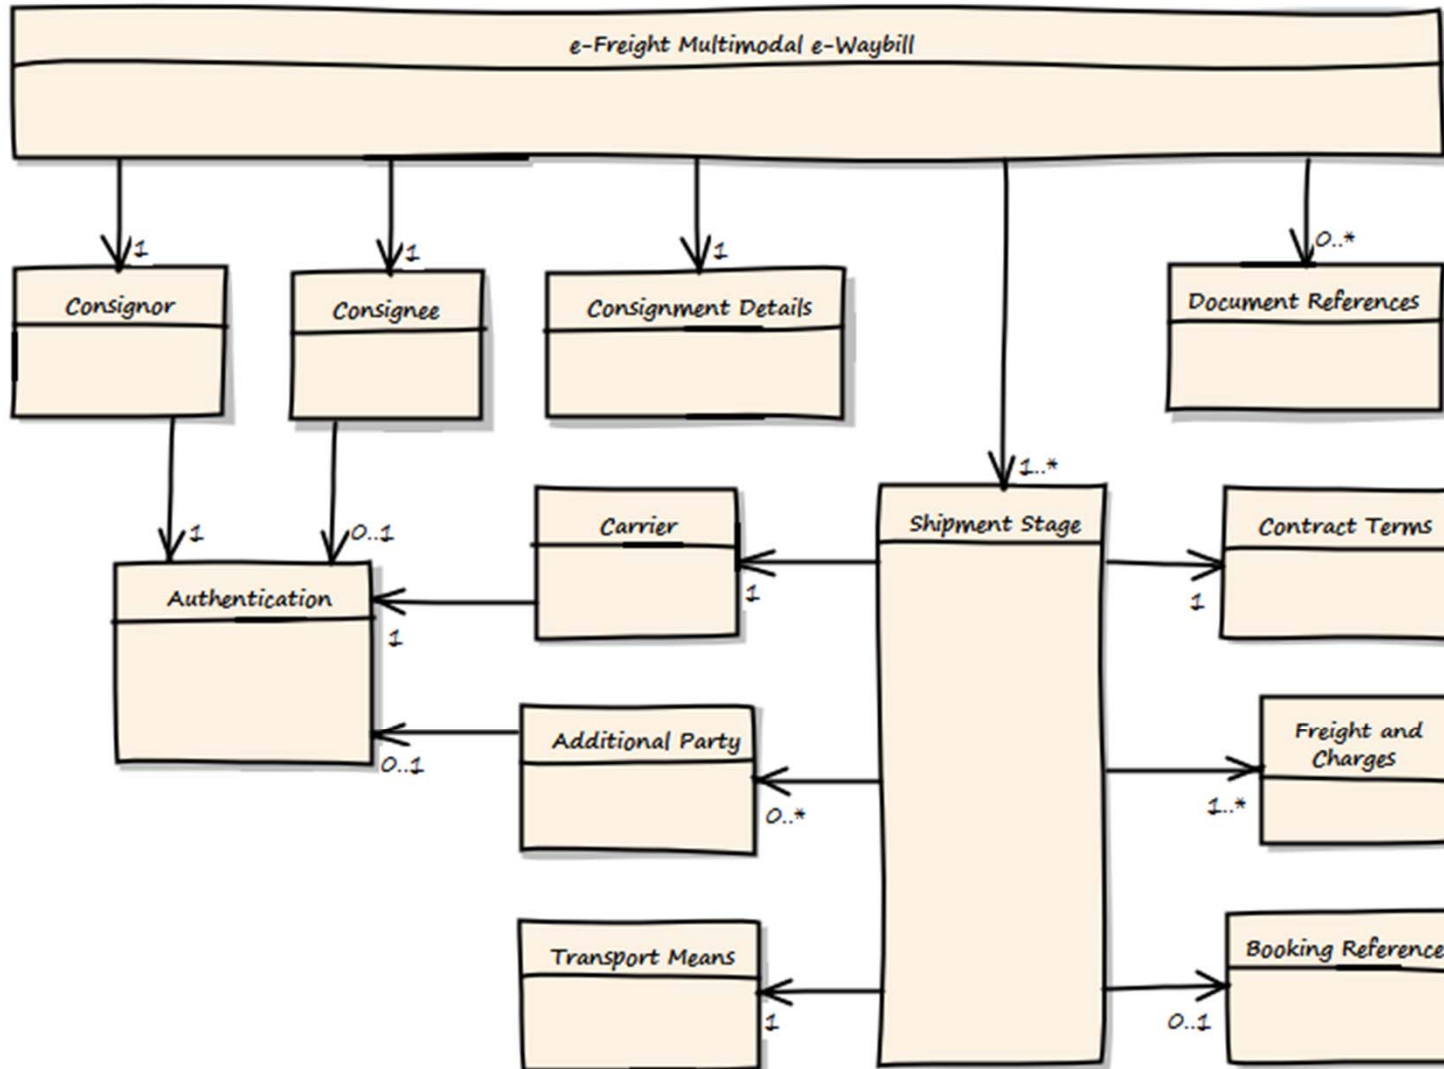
e-Freight Multimodal e-Waybill

1

Consignor

1

Consignee

1

Consignment Details

0..*

Document References

1..*

1

0..1

Carrier

Shipment Stage

Contract Terms

Authentication

1

1

1

Additional Party

Freight and Charges

0..1

0..*

1..*

Transport Means

Booking Reference

1

0..1